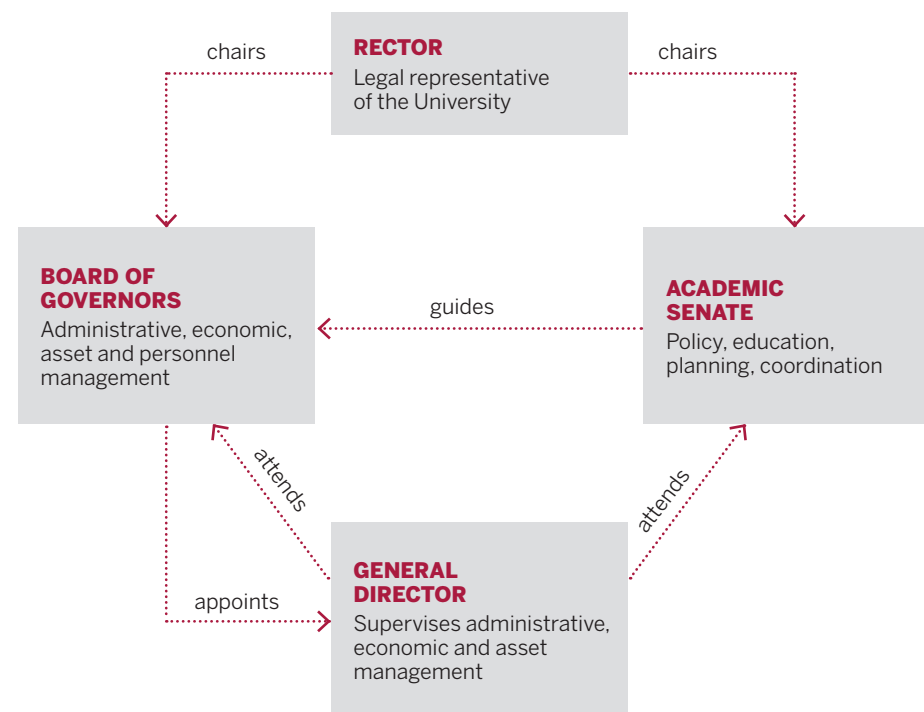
chairs

RECTOR
Legal representative of the University

chairs

BOARD OF GOVERNORS
Administrative, economic, asset and personnel management

guides

ACADEMIC SENATE
Policy, education, planning, coordination

attends

attends

appoints

GENERAL DIRECTOR
Supervises administrative, economic and asset management